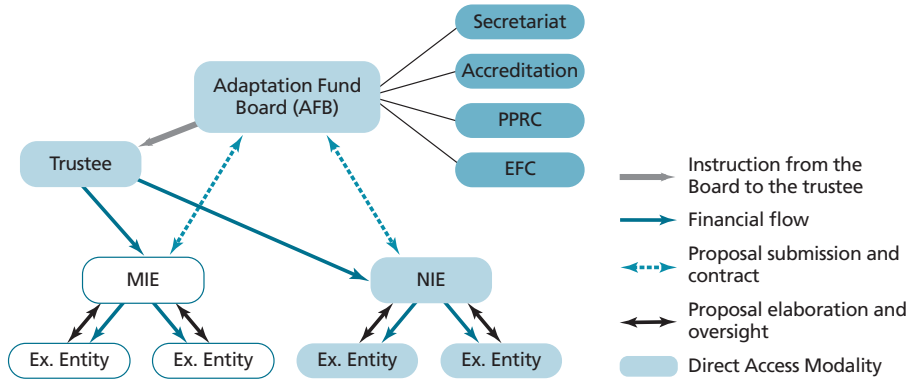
Secretariat

Accreditation

PPRC

EFC

Adaptation Fund Board (AFB)

Trustee

MIE

NIE

Ex. Entity

Ex. Entity

Ex. Entity

Ex. Entity

Instruction from the Board to the trustee

Financial flow

Proposal submission and contract

Proposal elaboration and oversight

Direct Access Modality